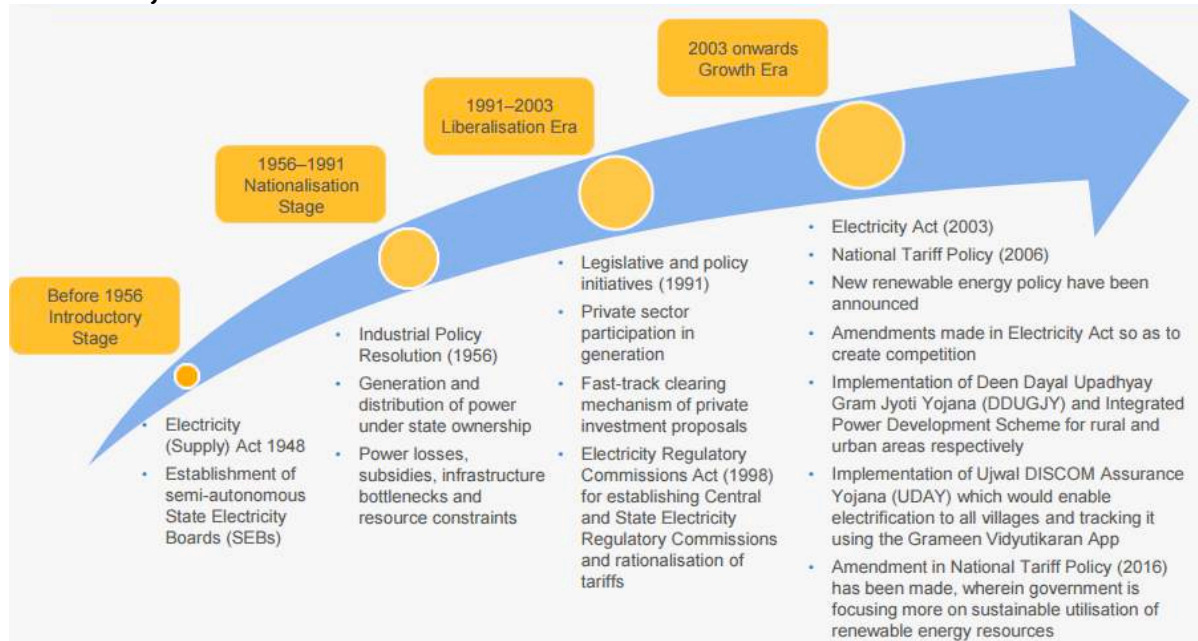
Before 1956
Introductory Stage

- Electricity (Supply) Act 1948
- Establishment of semi-autonomous State Electricity Boards (SEBs)

1956–1991
Nationalisation Stage

- Industrial Policy Resolution (1956)
- Generation and distribution of power under state ownership
- Power losses, subsidies, infrastructure bottlenecks and resource constraints

1991–2003
Liberalisation Era

- Legislative and policy initiatives (1991)
- Private sector participation in generation
- Fast-track clearing mechanism of private investment proposals
- Electricity Regulatory Commissions Act (1998) for establishing Central and State Electricity Regulatory Commissions and rationalisation of tariffs

2003 onwards
Growth Era

- Electricity Act (2003)
- National Tariff Policy (2006)
- New renewable energy policy have been announced
- Amendments made in Electricity Act so as to create competition
- Implementation of Deen Dayal Upadhyay Gram Jyoti Yojana (DDUGJY) and Integrated Power Development Scheme for rural and urban areas respectively
- Implementation of Ujwal DISCOM Assurance Yojana (UDAY) which would enable electrification to all villages and tracking it using the Grameen Vidyutikaran App
- Amendment in National Tariff Policy (2016) has been made, wherein government is focusing more on sustainable utilisation of renewable energy resources